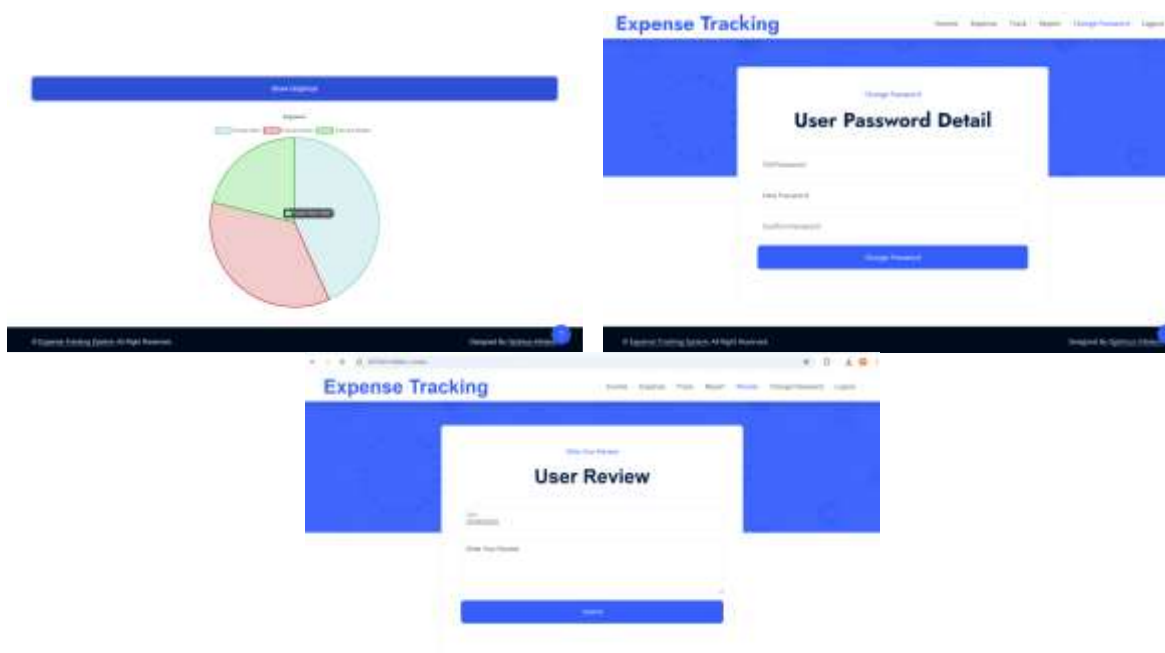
Show Expense

Expenses

© Expense Tracking System All Right Reserved.

Designed By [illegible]

Expense Tracking

Income Expense Track Report Change Password Logout

Change Password

User Password Detail

Old Password

New Password

Confirm Password

Change Password

© Expense Tracking System All Right Reserved.

Designed By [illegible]

Expense Tracking

Income Expense Track Report Review Change Password Logout

Write Your Review

User Review

Enter Your Review

Submit